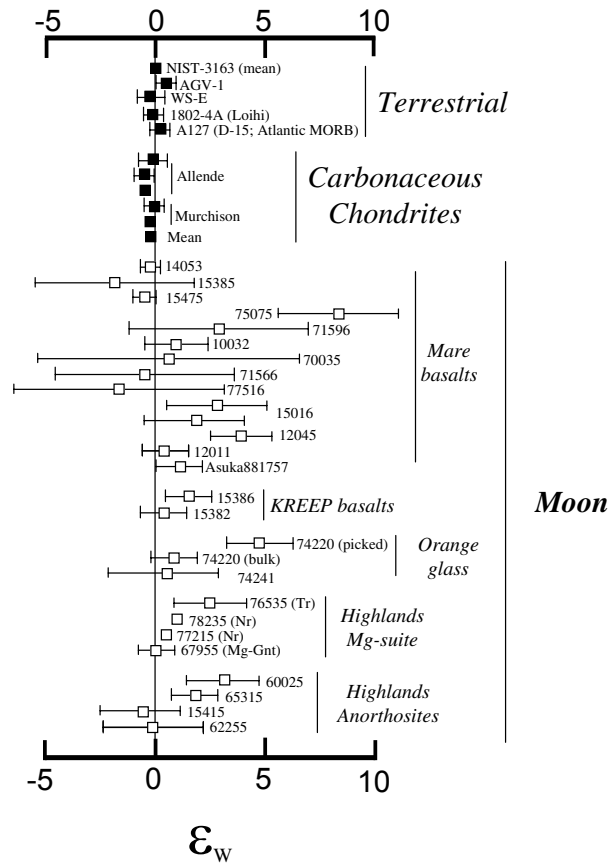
-5 0 5 10

NIST-3163 (mean)
AGV-1
WS-E
1802-4A (Loihi)
A127 (D-15; Atlantic MORB)
Terrestrial

Allende
Murchison
Mean
Carbonaceous Chondrites

14053
15385
15475
75075
71596
10032
70035
71566
77516
15016
12045
12011
Asuka881757
Mare basalts

15386
15382
KREEP basalts

74220 (picked)
74220 (bulk)
74241
Orange glass

76535 (Tr)
78235 (Nr)
77215 (Nr)
67955 (Mg-Gnt)
Highlands Mg-suite

60025
65315
15415
62255
Highlands Anorthosites

Moon

-5 0 5 10

$\varepsilon_W$